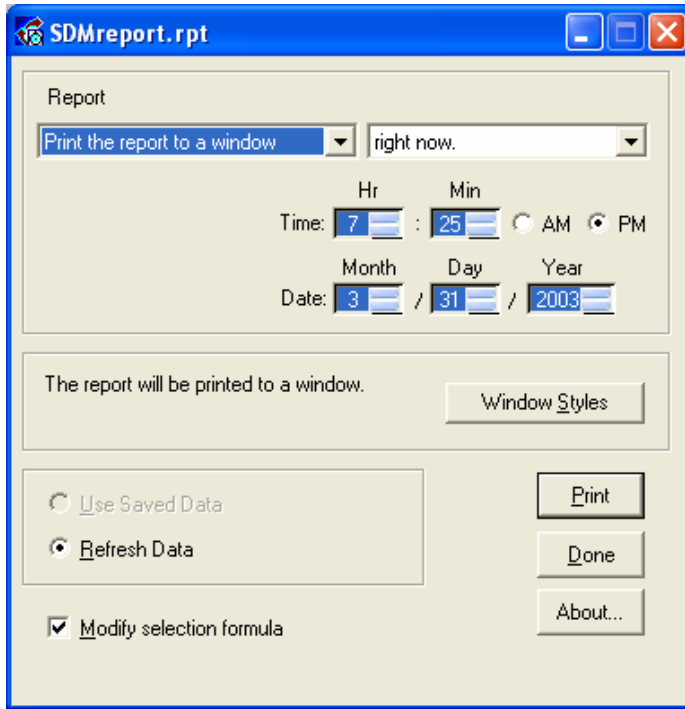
SDMreport.rpt

Report

Print the report to a window

right now.

Hr

Min

Time: 7 : 25

AM

PM

Month

Day

Year

Date: 3 / 31 / 2003

The report will be printed to a window.

Window Styles

Use Saved Data

Refresh Data

Print

Done

About...

Modify selection formula